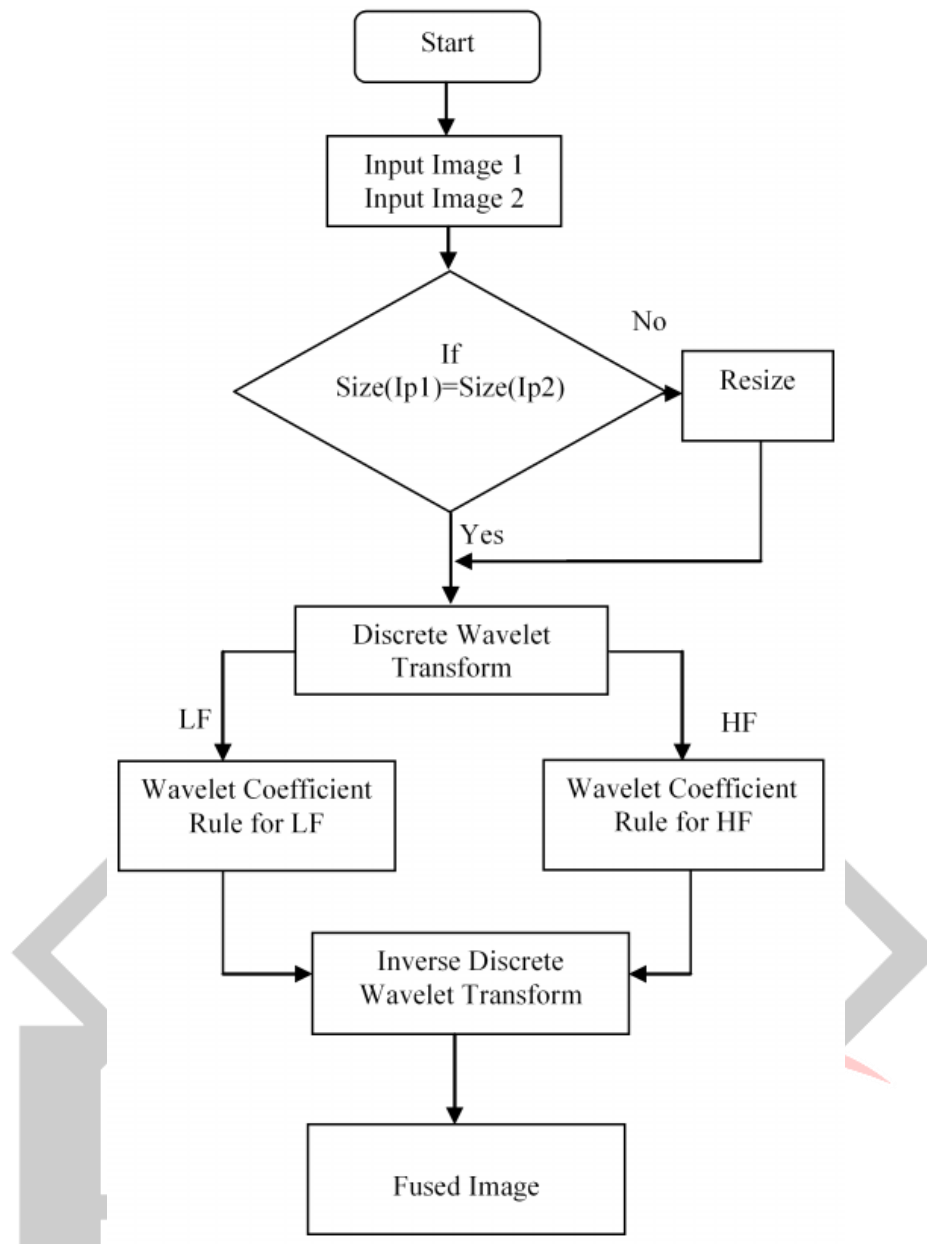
Start

Input Image 1
Input Image 2

If
Size(Ip1)=Size(Ip2)

No

Resize

Yes

Discrete Wavelet Transform

LF

HF

Wavelet Coefficient Rule for LF

Wavelet Coefficient Rule for HF

Inverse Discrete Wavelet Transform

Fused Image